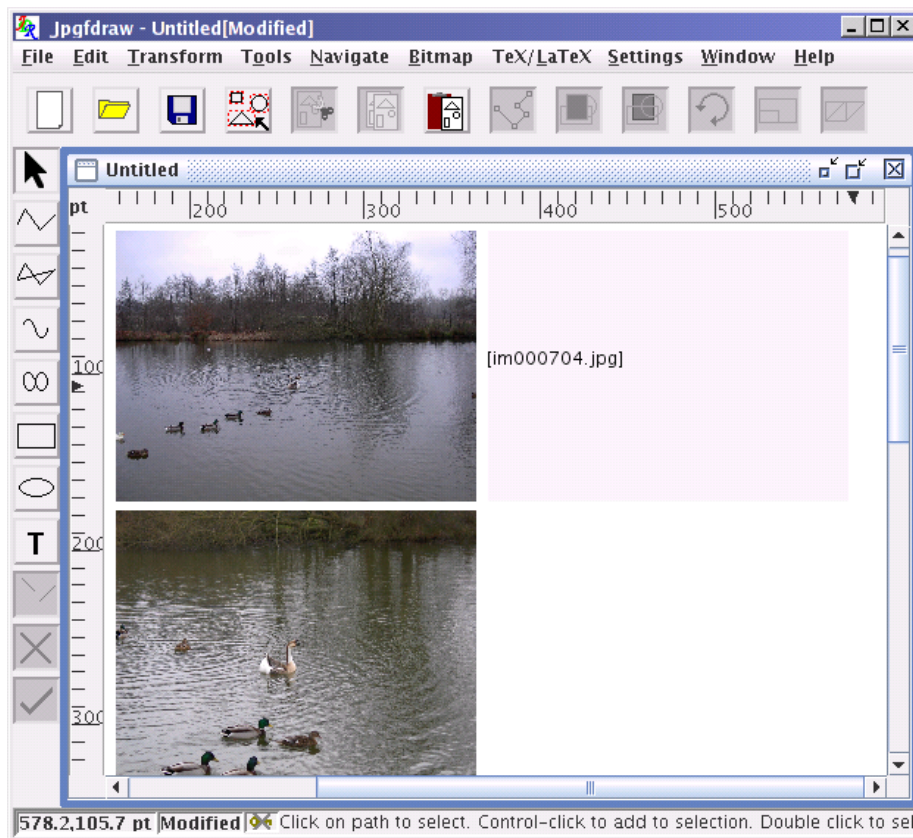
Jpgfdraw - Untitled[Modified]

File Edit Transform Tools Navigate Bitmap TeX/LaTeX Settings Window Help

Untitled

pt 200 300 400 500

100

200

300

T

[im000704.jpg]

578.2,105.7 pt Modified Click on path to select. Control-click to add to selection. Double click to se